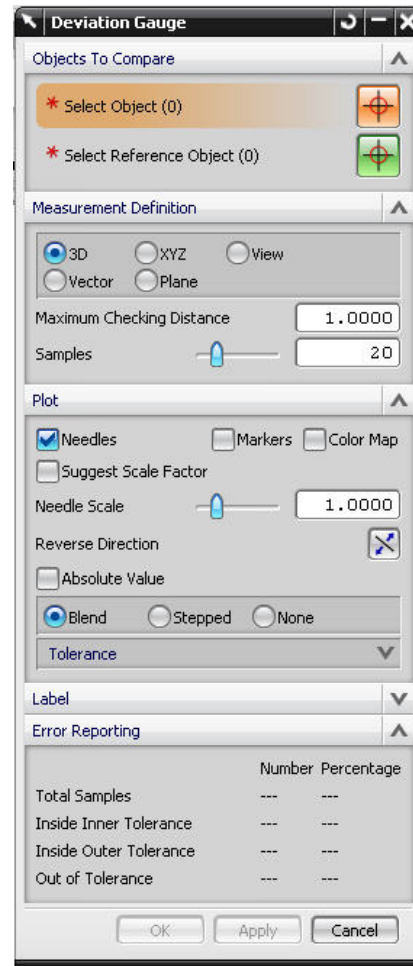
Deviation Gauge

Objects To Compare

* Select Object (0)

* Select Reference Object (0)

Measurement Definition

3D XYZ View
Vector Plane

Maximum Checking Distance 1.0000

Samples 20

Plot

Needles Markers Color Map

Suggest Scale Factor

Needle Scale 1.0000

Reverse Direction

Absolute Value

Blend Stepped None

Tolerance

Label

Error Reporting

| | Number | Percentage |
|---|---|---|
| Total Samples | --- | --- |
| Inside Inner Tolerance | --- | --- |
| Inside Outer Tolerance | --- | --- |
| Out of Tolerance | --- | --- |

OK Apply Cancel